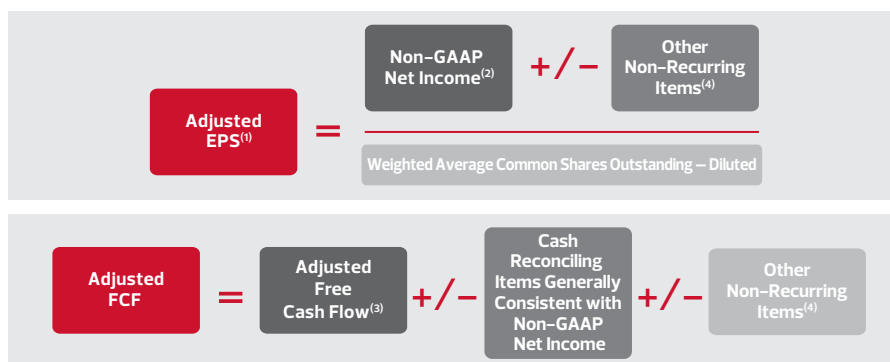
Adjusted EPS$^{(1)}$ = Non-GAAP Net Income$^{(2)}$ +/− Other Non-Recurring Items$^{(4)}$

Weighted Average Common Shares Outstanding – Diluted

Adjusted FCF = Adjusted Free Cash Flow$^{(3)}$ +/− Cash Reconciling Items Generally Consistent with Non-GAAP Net Income +/− Other Non-Recurring Items$^{(4)}$